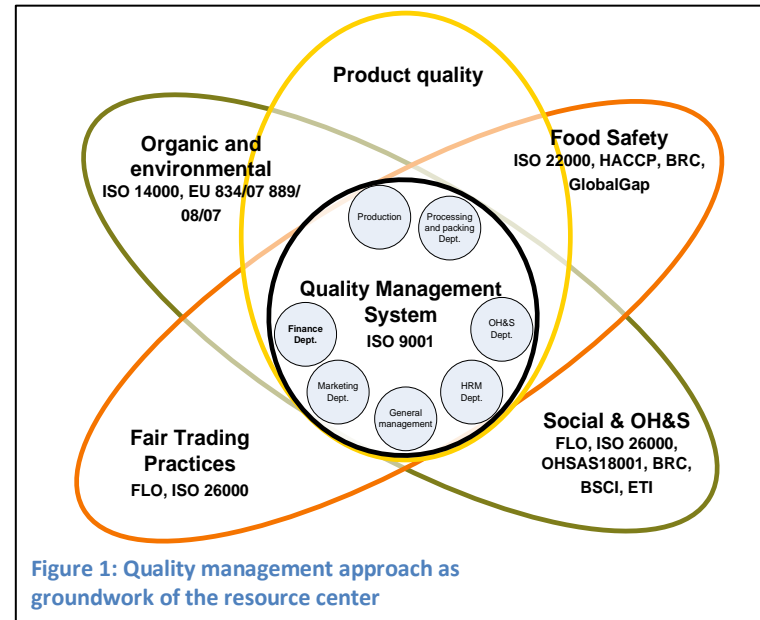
Product quality

Organic and environmental
ISO 14000, EU 834/07 889/08/07

Food Safety
ISO 22000, HACCP, BRC, GlobalGap

Production

Processing and packing Dept.

Quality Management System
ISO 9001

Finance Dept.

OH&S Dept.

Marketing Dept.

HRM Dept.

General management

Fair Trading Practices
FLO, ISO 26000

Social & OH&S
FLO, ISO 26000, OHSAS18001, BRC, BSCI, ETI

Figure 1: Quality management approach as groundwork of the resource center